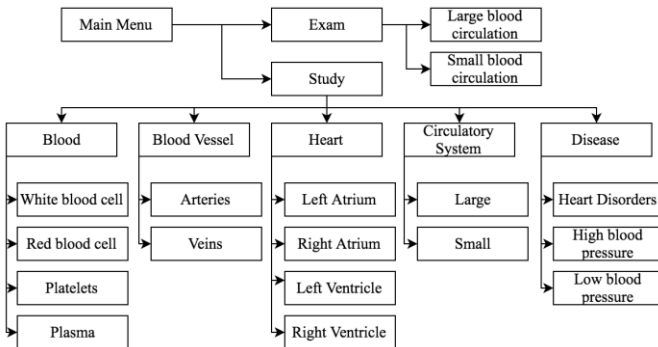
Main Menu

Exam

Large blood circulation

Small blood circulation

Study

Blood

White blood cell

Red blood cell

Platelets

Plasma

Blood Vessel

Arteries

Veins

Heart

Left Atrium

Right Atrium

Left Ventricle

Right Ventricle

Circulatory System

Large

Small

Disease

Heart Disorders

High blood pressure

Low blood pressure